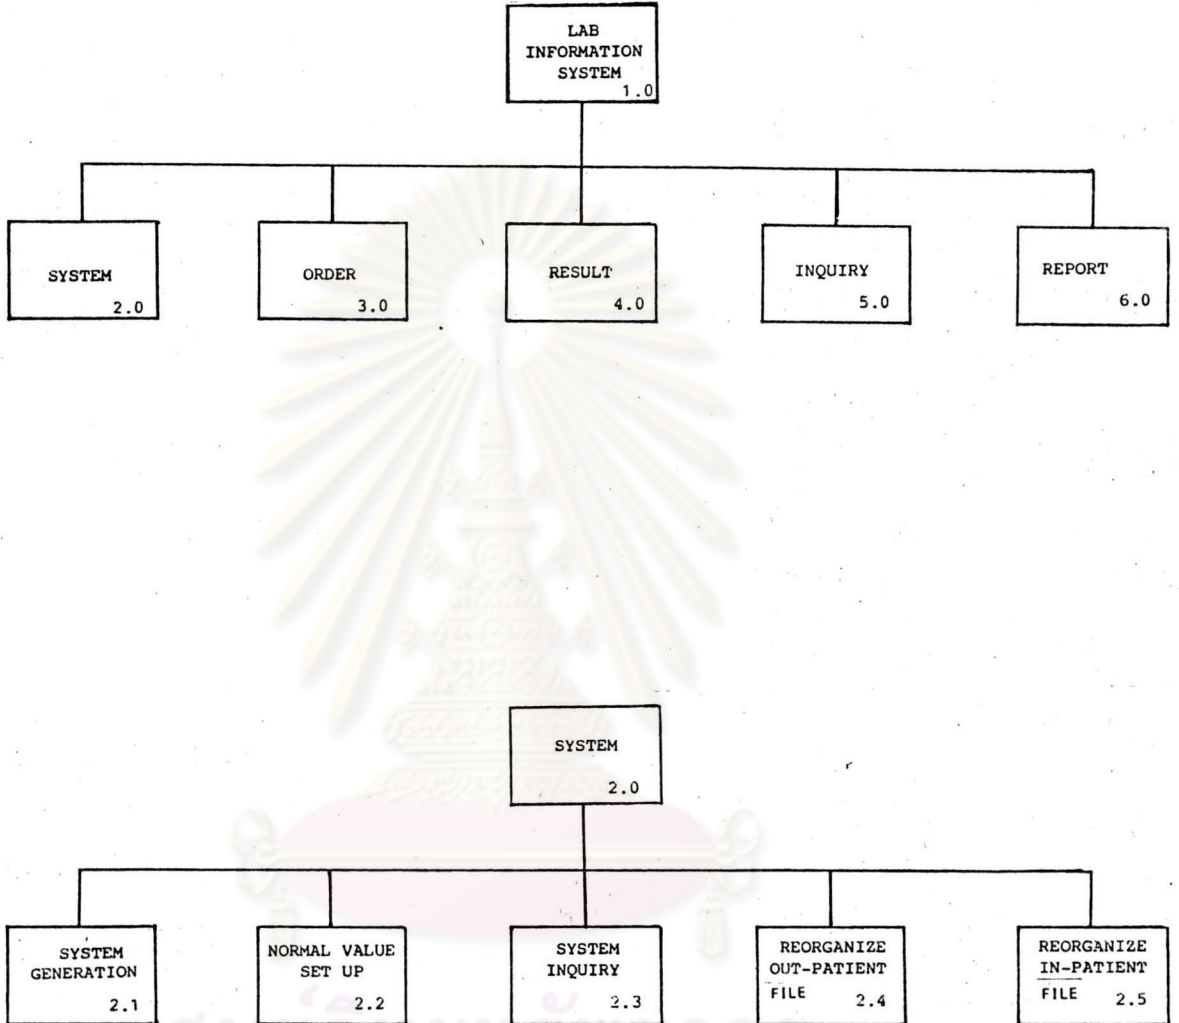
LAB INFORMATION SYSTEM 1.0

SYSTEM 2.0

ORDER 3.0

RESULT 4.0

INQUIRY 5.0

REPORT 6.0

SYSTEM 2.0

SYSTEM GENERATION 2.1

NORMAL VALUE SET UP 2.2

SYSTEM INQUIRY 2.3

REORGANIZE OUT-PATIENT FILE 2.4

REORGANIZE IN-PATIENT FILE 2.5